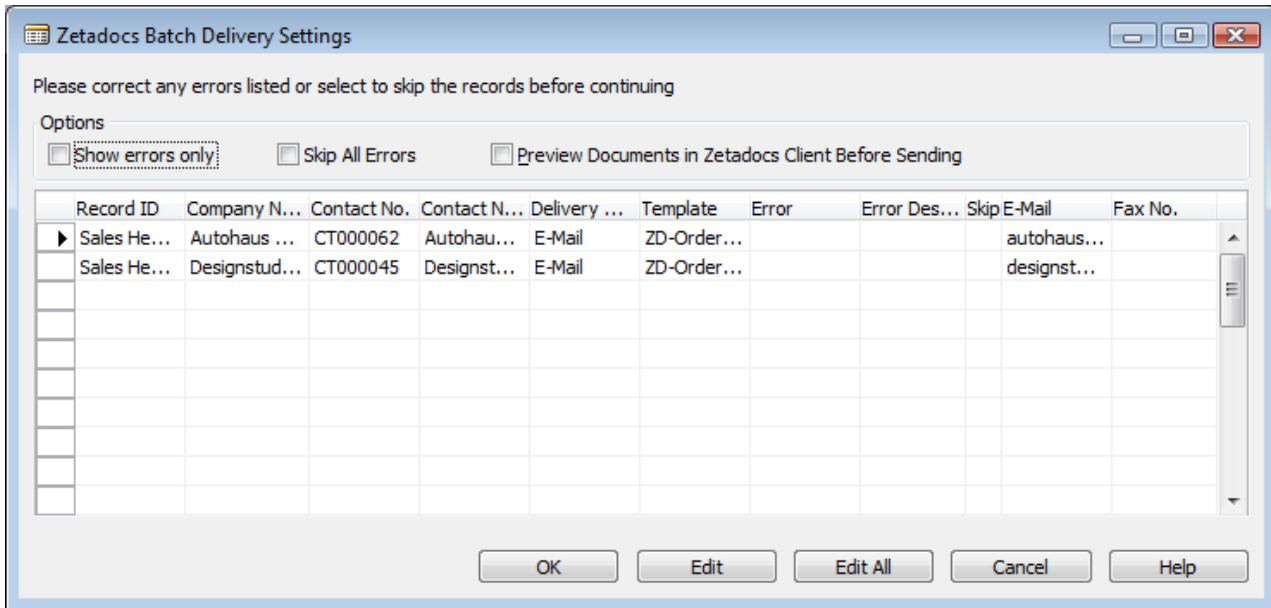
Zetadocs Batch Delivery Settings

Please correct any errors listed or select to skip the records before continuing

Options

Show errors only

Skip All Errors

Preview Documents in Zetadocs Client Before Sending

| Record ID | Company N... | Contact No. | Contact N... | Delivery ... | Template | Error | Error Des... | Skip | E-Mail | Fax No. |
|---|---|---|---|---|---|---|---|---|---|---|
| Sales He... | Autohaus ... | CT000062 | Autohau... | E-Mail | ZD-Order... | | | | autohaus... | |
| Sales He... | Designstud... | CT000045 | Designst... | E-Mail | ZD-Order... | | | | designst... | |

OK

Edit

Edit All

Cancel

Help